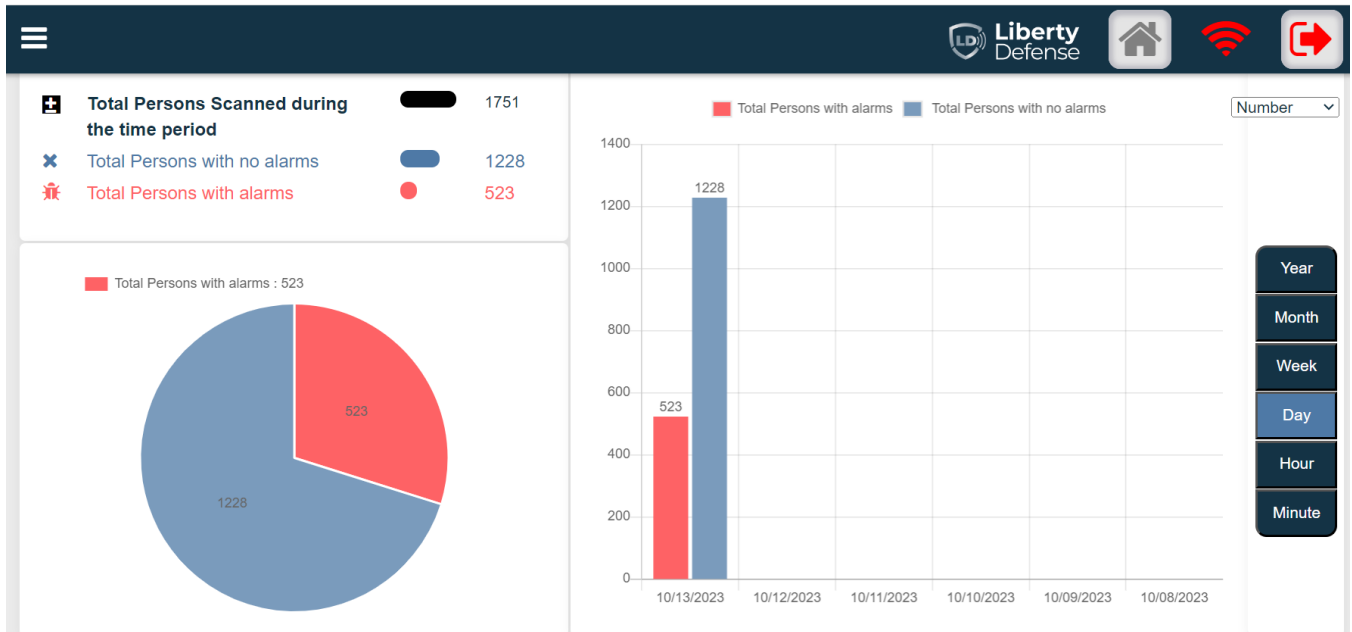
LD Liberty Defense

Total Persons Scanned during the time period 1751
Total Persons with no alarms 1228
Total Persons with alarms 523

Total Persons with alarms : 523

523
1228

Total Persons with alarms Total Persons with no alarms

Number

1400
1200
1000
800
600
400
200
0

1228
523

10/13/2023 10/12/2023 10/11/2023 10/10/2023 10/09/2023 10/08/2023

Year
Month
Week
Day
Hour
Minute